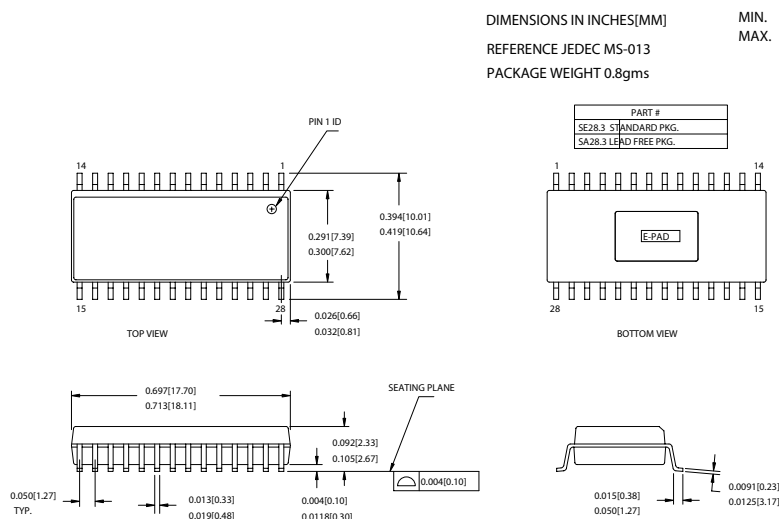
DIMENSIONS IN INCHES[MM]

MIN.
MAX.

REFERENCE JEDEC MS-013

PACKAGE WEIGHT 0.8gms

PIN 1 ID

| PART # |
|---|
| SE28.3 STANDARD PKG. |
| SA28.3 LEAD FREE PKG. |

14

1

1

14

0.291[7.39]
0.300[7.62]

0.394[10.01]
0.419[10.64]

E-PAD

15

28

28

15

0.026[0.66]
0.032[0.81]

TOP VIEW

BOTTOM VIEW

0.697[17.70]
0.713[18.11]

SEATING PLANE

0.092[2.33]
0.105[2.67]

0.004[0.10]

0.050[1.27]
TYP.

0.013[0.33]
0.019[0.48]

0.004[0.10]
0.0118[0.30]

0.015[0.38]
0.050[1.27]

0.0091[0.23]
0.0125[3.17]